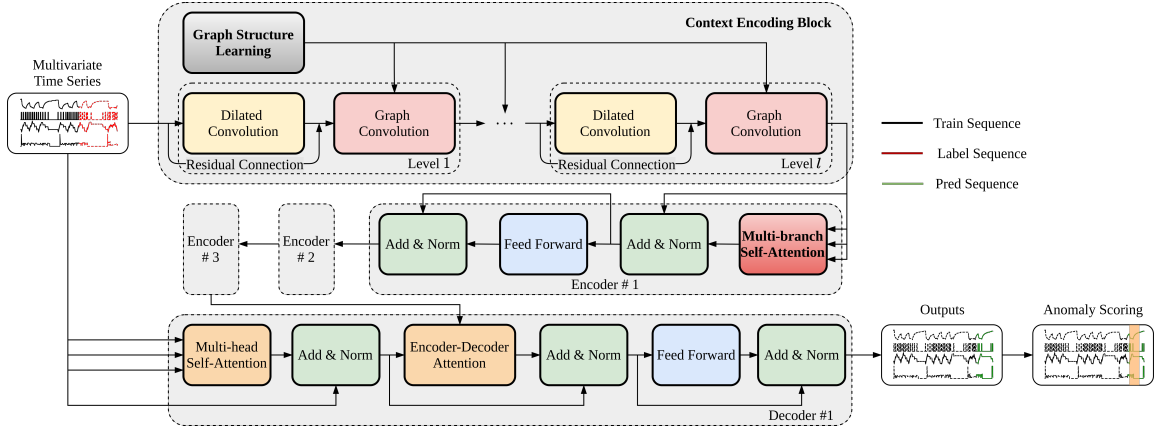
Context Encoding Block

Graph Structure Learning

Multivariate Time Series

Dilated Convolution

Graph Convolution

Residual Connection

Level 1

...

Dilated Convolution

Graph Convolution

Residual Connection

Level $l$

Train Sequence

Label Sequence

Pred Sequence

Encoder # 3

Encoder # 2

Add & Norm

Feed Forward

Add & Norm

Multi-branch Self-Attention

Encoder # 1

Multi-head Self-Attention

Add & Norm

Encoder-Decoder Attention

Add & Norm

Feed Forward

Add & Norm

Decoder #1

Outputs

Anomaly Scoring